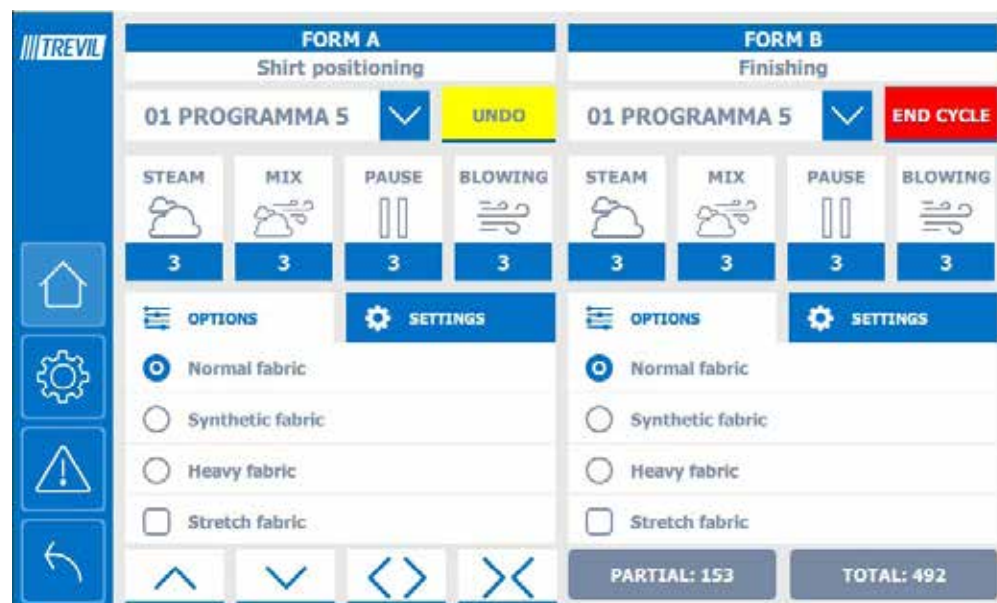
TREVIL

FORM A
Shirt positioning

01 PROGRAMMA 5 UNDO

STEAM MIX PAUSE BLOWING
3 3 3 3

OPTIONS SETTINGS

Normal fabric
Synthetic fabric
Heavy fabric
Stretch fabric

FORM B
Finishing

01 PROGRAMMA 5 END CYCLE

STEAM MIX PAUSE BLOWING
3 3 3 3

OPTIONS SETTINGS

Normal fabric
Synthetic fabric
Heavy fabric
Stretch fabric

PARTIAL: 153 TOTAL: 492